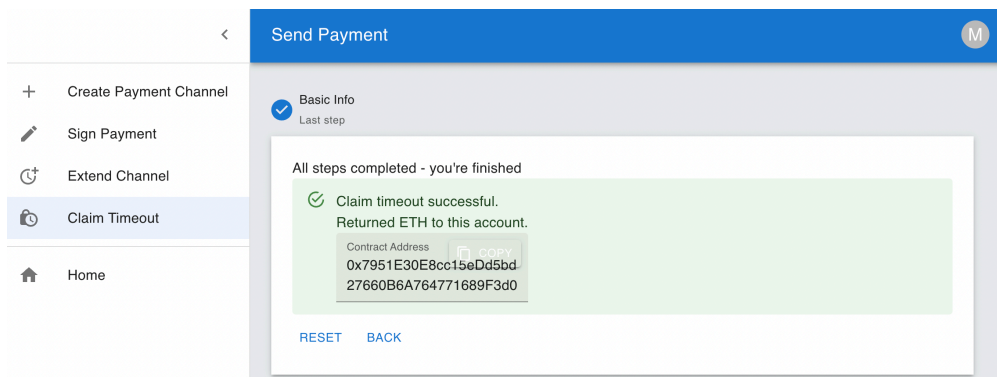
Create Payment Channel
Sign Payment
Extend Channel
Claim Timeout
Home

Send Payment

M

Basic Info
Last step

All steps completed - you're finished

Claim timeout successful.
Returned ETH to this account.

Contract Address
COPY
0x7951E30E8cc15eDd5bd27660B6A764771689F3d0

RESET BACK